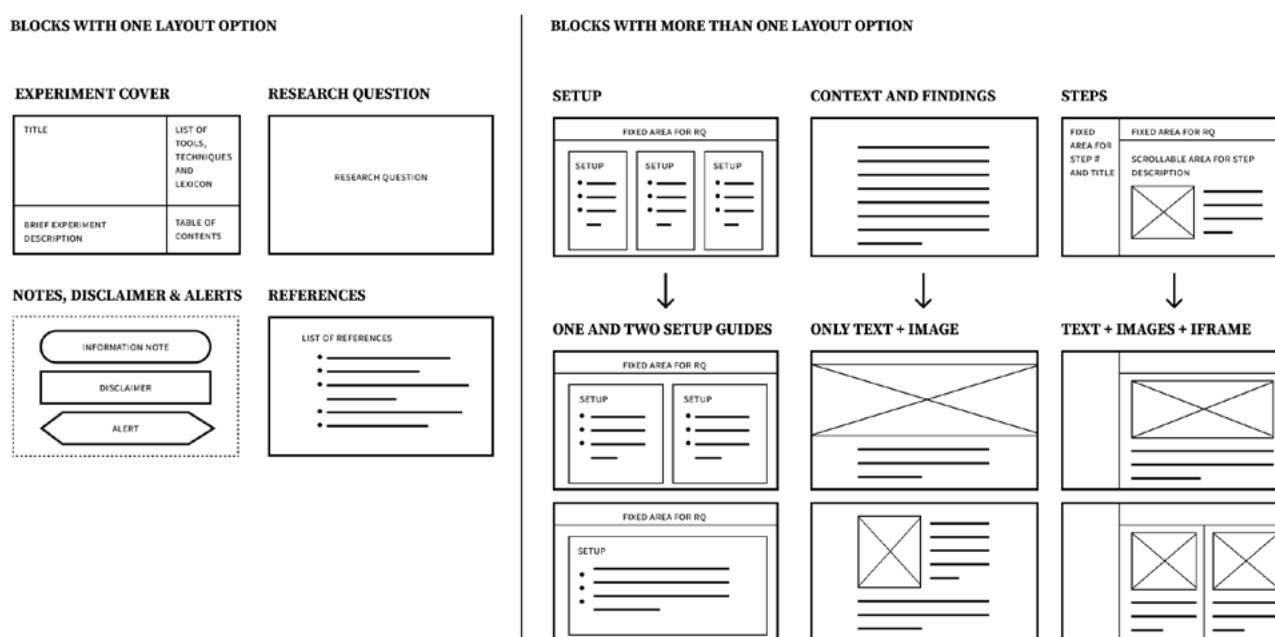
BLOCKS WITH ONE LAYOUT OPTION

EXPERIMENT COVER

TITLE

LIST OF TOOLS, TECHNIQUES AND LEXICON

BRIEF EXPERIMENT DESCRIPTION

TABLE OF CONTENTS

RESEARCH QUESTION

RESEARCH QUESTION

NOTES, DISCLAIMER & ALERTS

INFORMATION NOTE

DISCLAIMER

ALERT

REFERENCES

LIST OF REFERENCES

BLOCKS WITH MORE THAN ONE LAYOUT OPTION

SETUP

FIXED AREA FOR RQ

SETUP

SETUP

SETUP

CONTEXT AND FINDINGS

STEPS

FIXED AREA FOR STEP # AND TITLE

FIXED AREA FOR RQ

SCROLLABLE AREA FOR STEP DESCRIPTION

ONE AND TWO SETUP GUIDES

FIXED AREA FOR RQ

SETUP

SETUP

FIXED AREA FOR RQ

SETUP

ONLY TEXT + IMAGE

TEXT + IMAGES + IFRAME